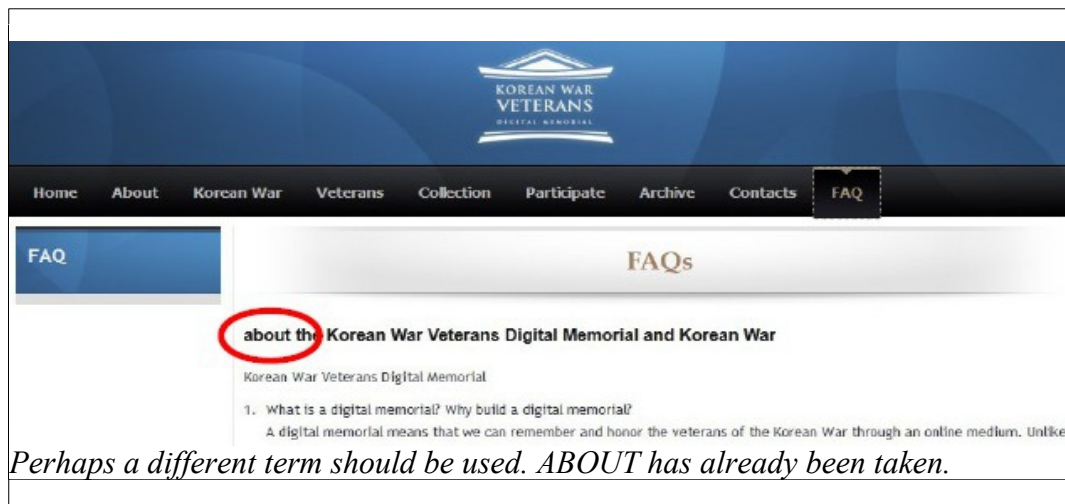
KOREAN WAR
VETERANS
DIGITAL MEMORIAL

Home About Korean War Veterans Collection Participate Archive Contacts FAQ

FAQ

FAQs

about the Korean War Veterans Digital Memorial and Korean War

Korean War Veterans Digital Memorial

1. What is a digital memorial? Why build a digital memorial?
A digital memorial means that we can remember and honor the veterans of the Korean War through an online medium. Unlike

Perhaps a different term should be used. ABOUT has already been taken.